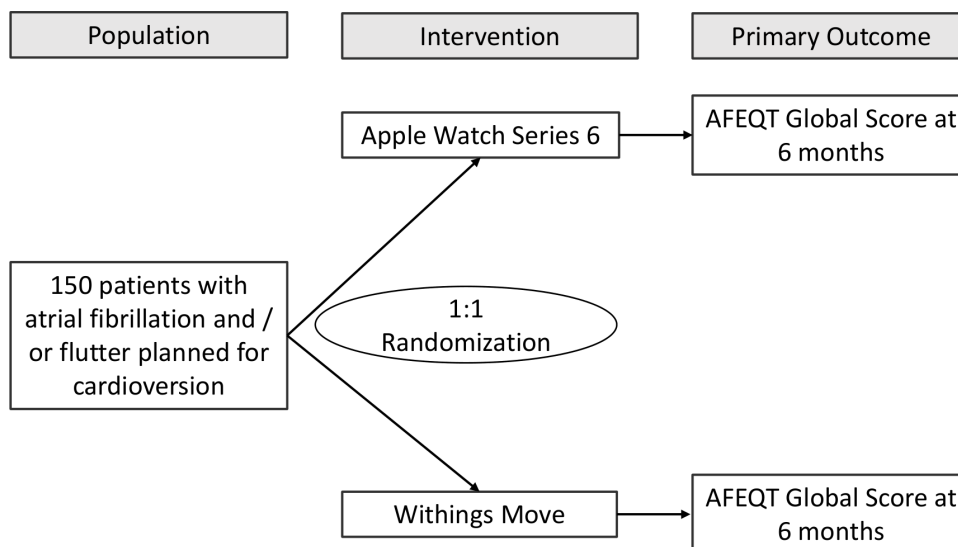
Population

Intervention

Primary Outcome

Apple Watch Series 6

AFEQT Global Score at 6 months

150 patients with atrial fibrillation and / or flutter planned for cardioversion

1:1 Randomization

Withings Move

AFEQT Global Score at 6 months